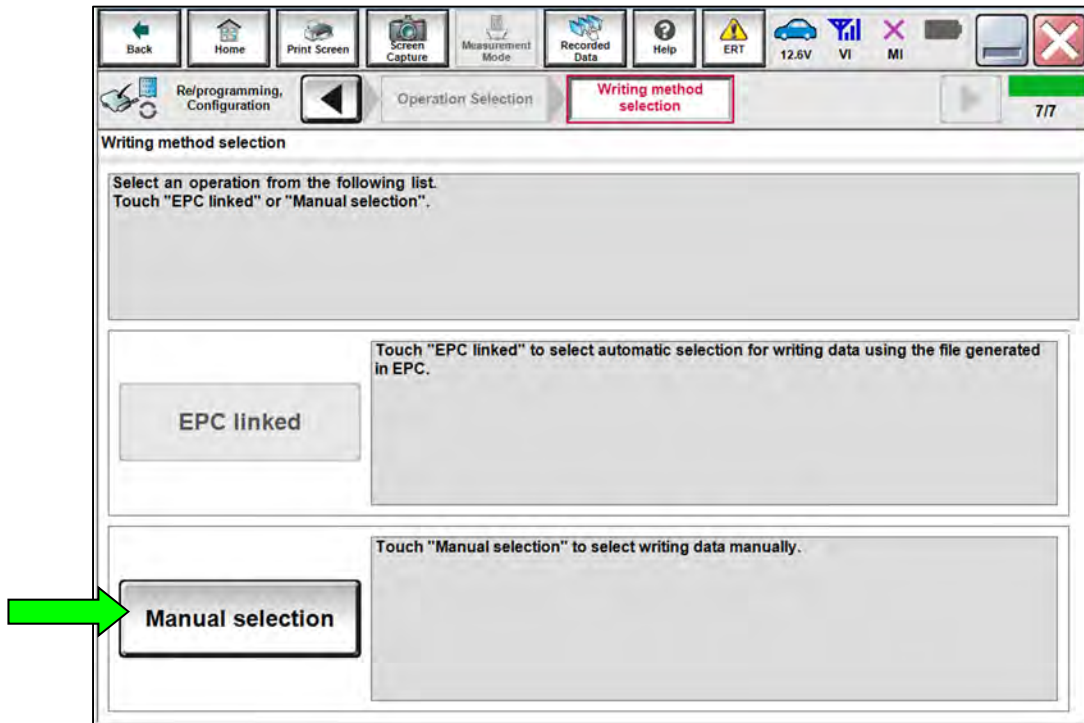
Back
Home
Print Screen
Screen Capture
Measurement Mode
Recorded Data
Help
ERT
12.6V
VI
MI

Re/programming, Configuration
Operation Selection
Writing method selection
7/7

Writing method selection

Select an operation from the following list.
Touch "EPC linked" or "Manual selection".

EPC linked

Touch "EPC linked" to select automatic selection for writing data using the file generated in EPC.

Manual selection

Touch "Manual selection" to select writing data manually.